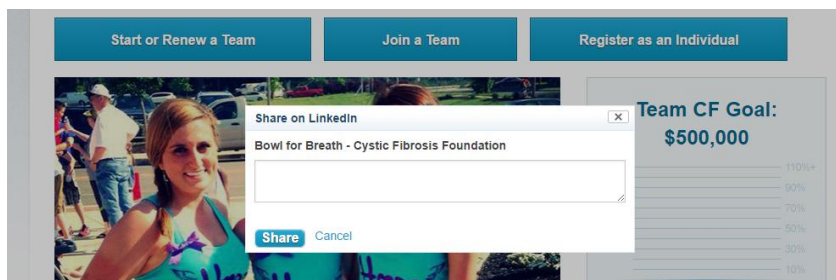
Start or Renew a Team

Join a Team

Register as an Individual

Share on LinkedIn

×

Bowl for Breath - Cystic Fibrosis Foundation

Share

Cancel

Team CF Goal: $500,000

110%+

90%

70%

50%

30%

10%